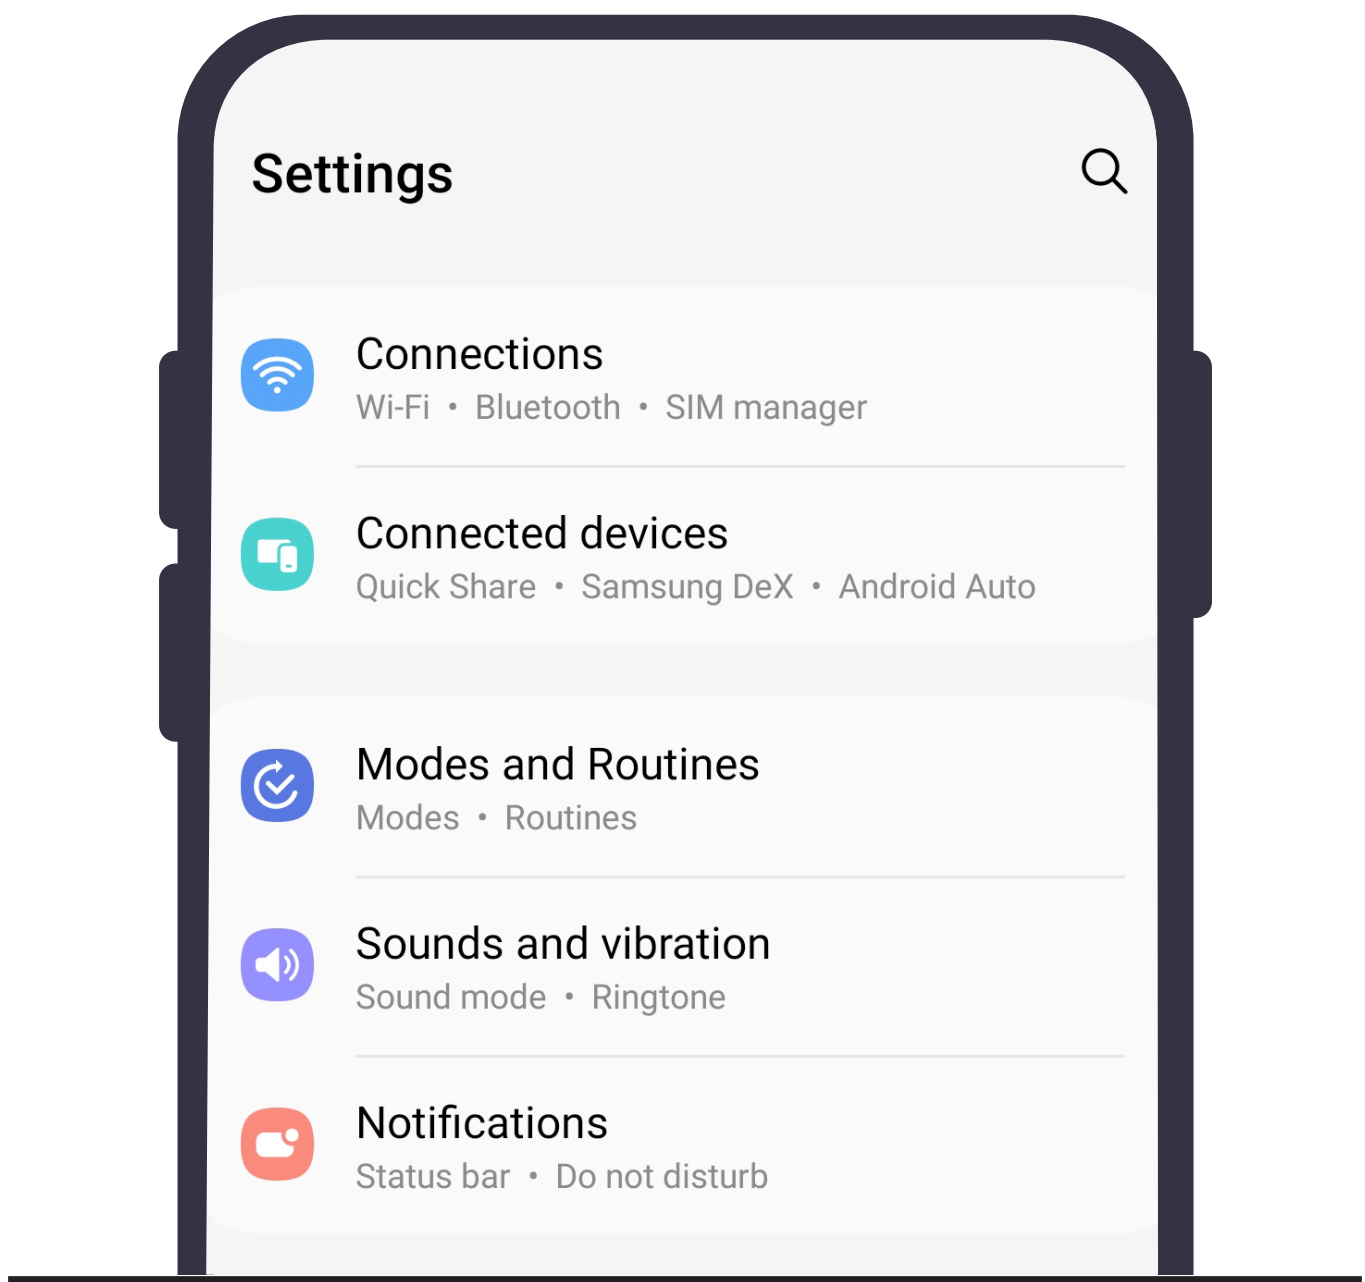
Settings

Connections
Wi-Fi • Bluetooth • SIM manager

Connected devices
Quick Share • Samsung DeX • Android Auto

Modes and Routines
Modes • Routines

Sounds and vibration
Sound mode • Ringtone

Notifications
Status bar • Do not disturb